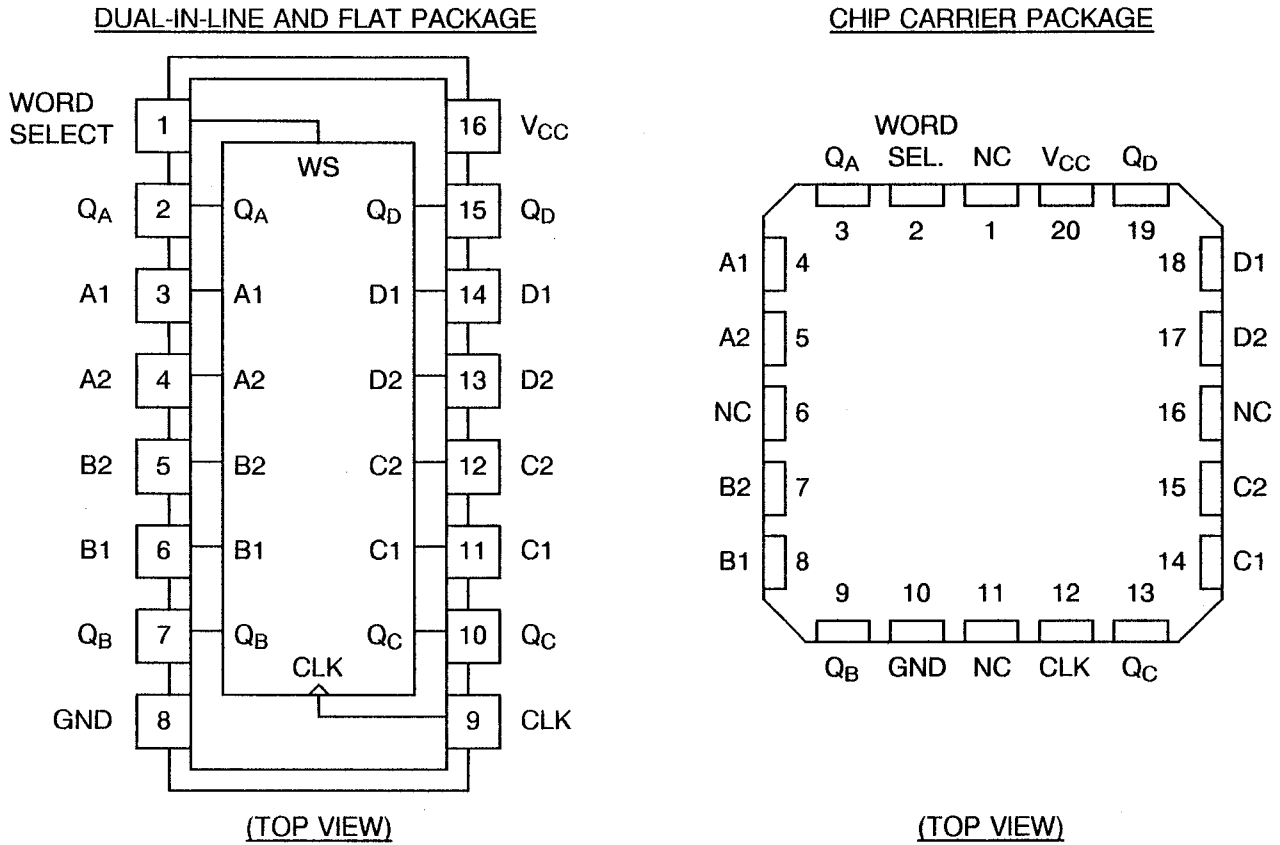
DUAL-IN-LINE AND FLAT PACKAGE

WORD SELECT 1
16 $V_{CC}$
WS
$Q_A$ 2 $Q_A$
$Q_D$ 15 $Q_D$
A1 3 A1
D1 14 D1
A2 4 A2
D2 13 D2
B2 5 B2
C2 12 C2
B1 6 B1
C1 11 C1
$Q_B$ 7 $Q_B$
$Q_C$ 10 $Q_C$
CLK
GND 8
9 CLK

(TOP VIEW)

CHIP CARRIER PACKAGE

$Q_A$ WORD SEL. NC $V_{CC}$ $Q_D$
3 2 1 20 19
A1 4
18 D1
A2 5
17 D2
NC 6
16 NC
B2 7
15 C2
B1 8
14 C1
9 10 11 12 13
$Q_B$ GND NC CLK $Q_C$

(TOP VIEW)